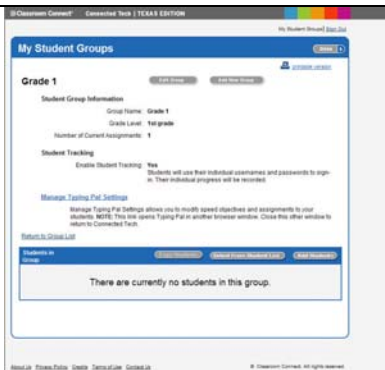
Classroom Connect® Connected Tech | TEXAS EDITION

My Student Groups | Sign Out

My Student Groups

Home

Printable version

Grade 1

Edit Group

Add New Group

Student Group Information

Group Name: Grade 1

Grade Level: 1st grade

Number of Current Assignments: 1

Student Tracking

Enable Student Tracking: Yes

Students will use their individual usernames and passwords to sign-in. Their individual progress will be recorded.

Manage Typing Pal Settings

Manage Typing Pal Settings allows you to modify speed objectives and assignments to your students. NOTE: This link opens Typing Pal in another browser window. Close this other window to return to Connected Tech.

Return to Group List

Students in Group

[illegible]

Select From Student List

Add Students

There are currently no students in this group.

About Us Privacy Policy Credits Terms of Use Contact Us

© Classroom Connect. All rights reserved.